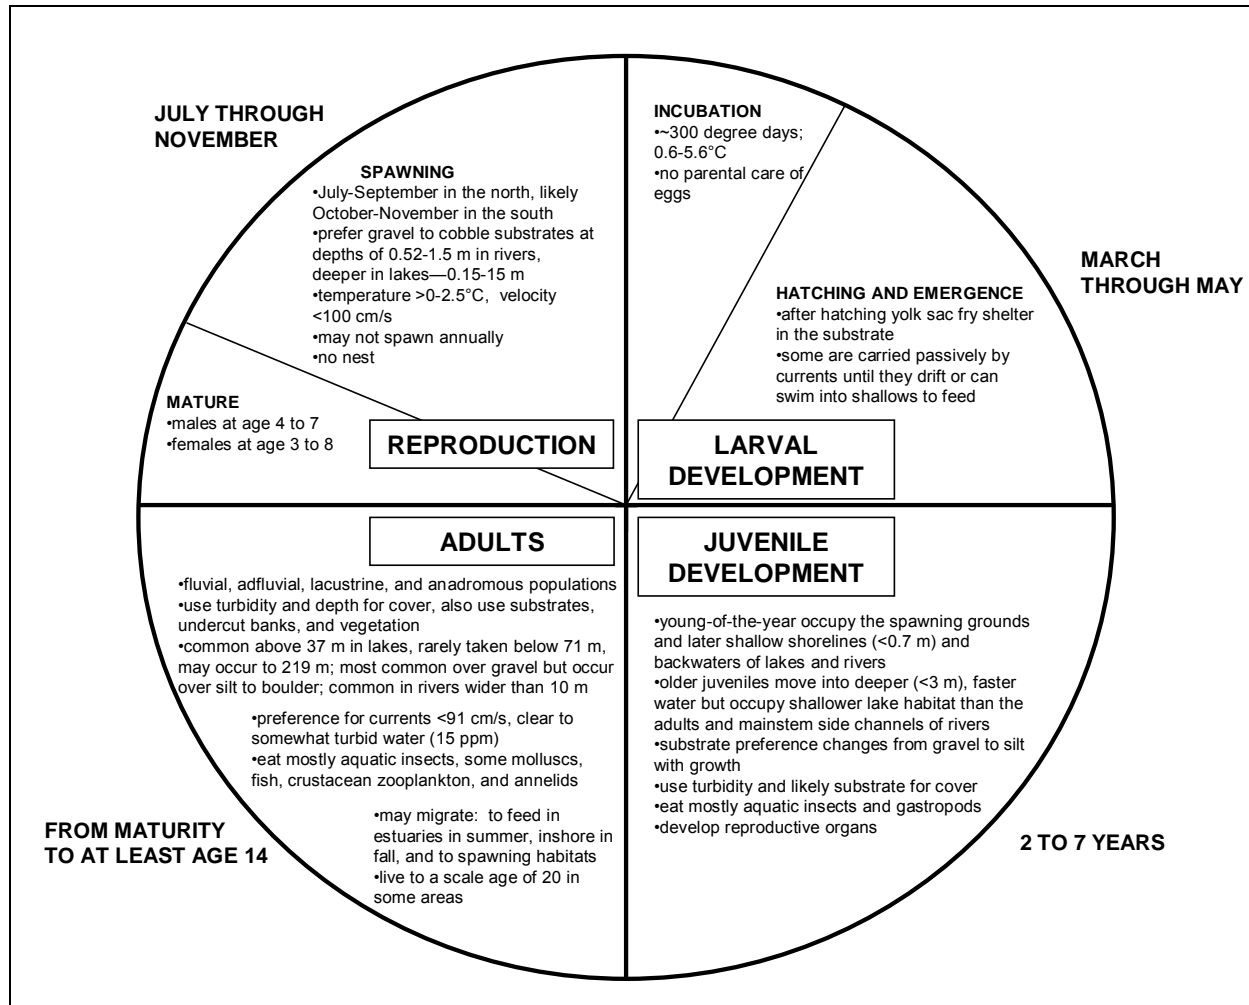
JULY THROUGH NOVEMBER

SPAWNING
•July-September in the north, likely October-November in the south
•prefer gravel to cobble substrates at depths of 0.52-1.5 m in rivers, deeper in lakes—0.15-15 m
•temperature >0-2.5°C, velocity <100 cm/s
•may not spawn annually
•no nest

MATURE
•males at age 4 to 7
•females at age 3 to 8

REPRODUCTION

INCUBATION
•~300 degree days; 0.6-5.6°C
•no parental care of eggs

MARCH THROUGH MAY

HATCHING AND EMERGENCE
•after hatching yolk sac fry shelter in the substrate
•some are carried passively by currents until they drift or can swim into shallows to feed

LARVAL DEVELOPMENT

ADULTS

•fluvial, adfluvial, lacustrine, and anadromous populations
•use turbidity and depth for cover, also use substrates, undercut banks, and vegetation
•common above 37 m in lakes, rarely taken below 71 m, may occur to 219 m; most common over gravel but occur over silt to boulder; common in rivers wider than 10 m

•preference for currents <91 cm/s, clear to somewhat turbid water (15 ppm)
•eat mostly aquatic insects, some molluscs, fish, crustacean zooplankton, and annelids

•may migrate: to feed in estuaries in summer, inshore in fall, and to spawning habitats
•live to a scale age of 20 in some areas

FROM MATURITY TO AT LEAST AGE 14

JUVENILE DEVELOPMENT

•young-of-the-year occupy the spawning grounds and later shallow shorelines (<0.7 m) and backwaters of lakes and rivers
•older juveniles move into deeper (<3 m), faster water but occupy shallower lake habitat than the adults and mainstem side channels of rivers
•substrate preference changes from gravel to silt with growth
•use turbidity and likely substrate for cover
•eat mostly aquatic insects and gastropods
•develop reproductive organs

2 TO 7 YEARS